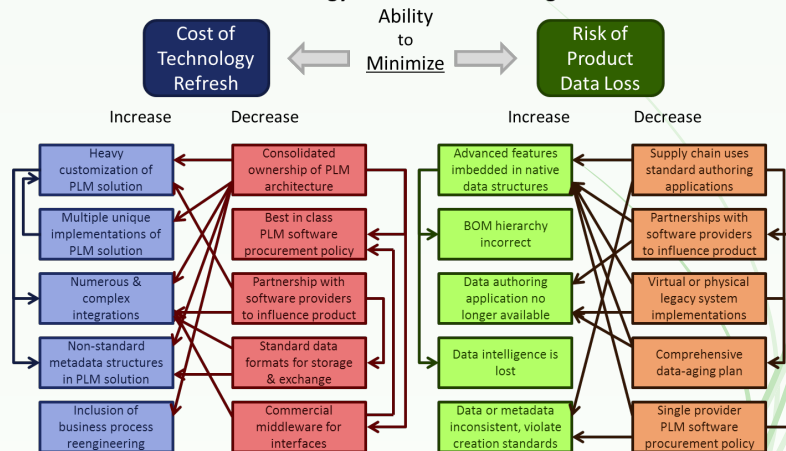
Cost of Technology Refresh

Ability to Minimize

Risk of Product Data Loss

Increase

Decrease

Increase

Decrease

Heavy customization of PLM solution

Multiple unique implementations of PLM solution

Numerous & complex integrations

Non-standard metadata structures in PLM solution

Inclusion of business process reengineering

Consolidated ownership of PLM architecture

Best in class PLM software procurement policy

Partnership with software providers to influence product

Standard data formats for storage & exchange

Commercial middleware for interfaces

Advanced features imbedded in native data structures

BOM hierarchy incorrect

Data authoring application no longer available

Data intelligence is lost

Data or metadata inconsistent, violate creation standards

Supply chain uses standard authoring applications

Partnerships with software providers to influence product

Virtual or physical legacy system implementations

Comprehensive data-aging plan

Single provider PLM software procurement policy